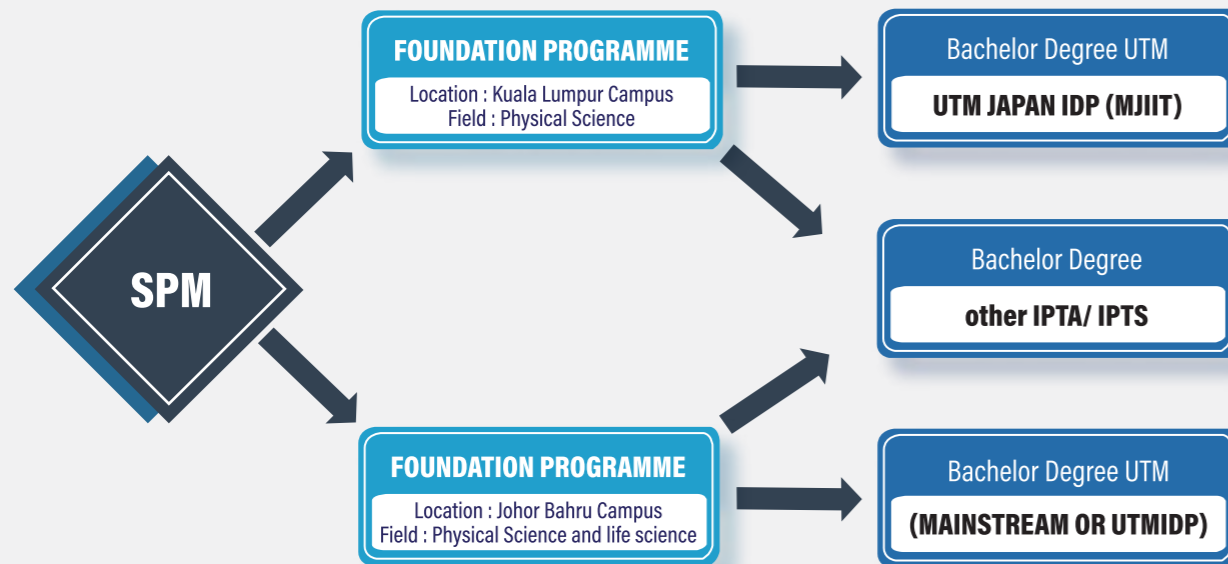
SPM

FOUNDATION PROGRAMME
Location : Kuala Lumpur Campus
Field : Physical Science

FOUNDATION PROGRAMME
Location : Johor Bahru Campus
Field : Physical Science and life science

Bachelor Degree UTM
UTM JAPAN IDP (MJIIT)

Bachelor Degree
other IPTA/ IPTS

Bachelor Degree UTM
(MAINSTREAM OR UTMIDP)